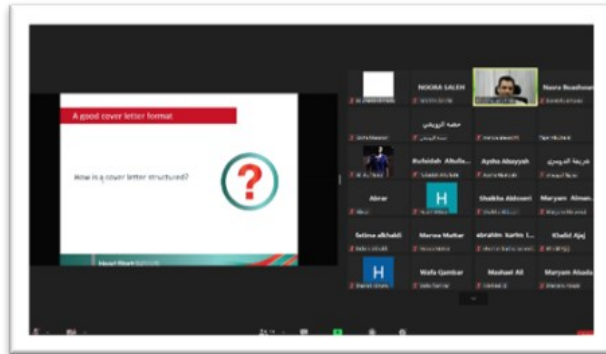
A good cover letter format

How is a cover letter structured?

?

NOORA SALEH

Noora Busaheer

حصة الزريقي

Rufaidah Alfula...

Aysha Alsayyah

شريفة الدوسري

Abrar

Shaikha Alduseri

Maryam Alman...

fatima alkhaldi

Marwa Mattar

ebrahim Karim I...

Khalid Ajaj

Wafa Qambar

Mashael Ali

Maryam Alsada

H

H

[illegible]